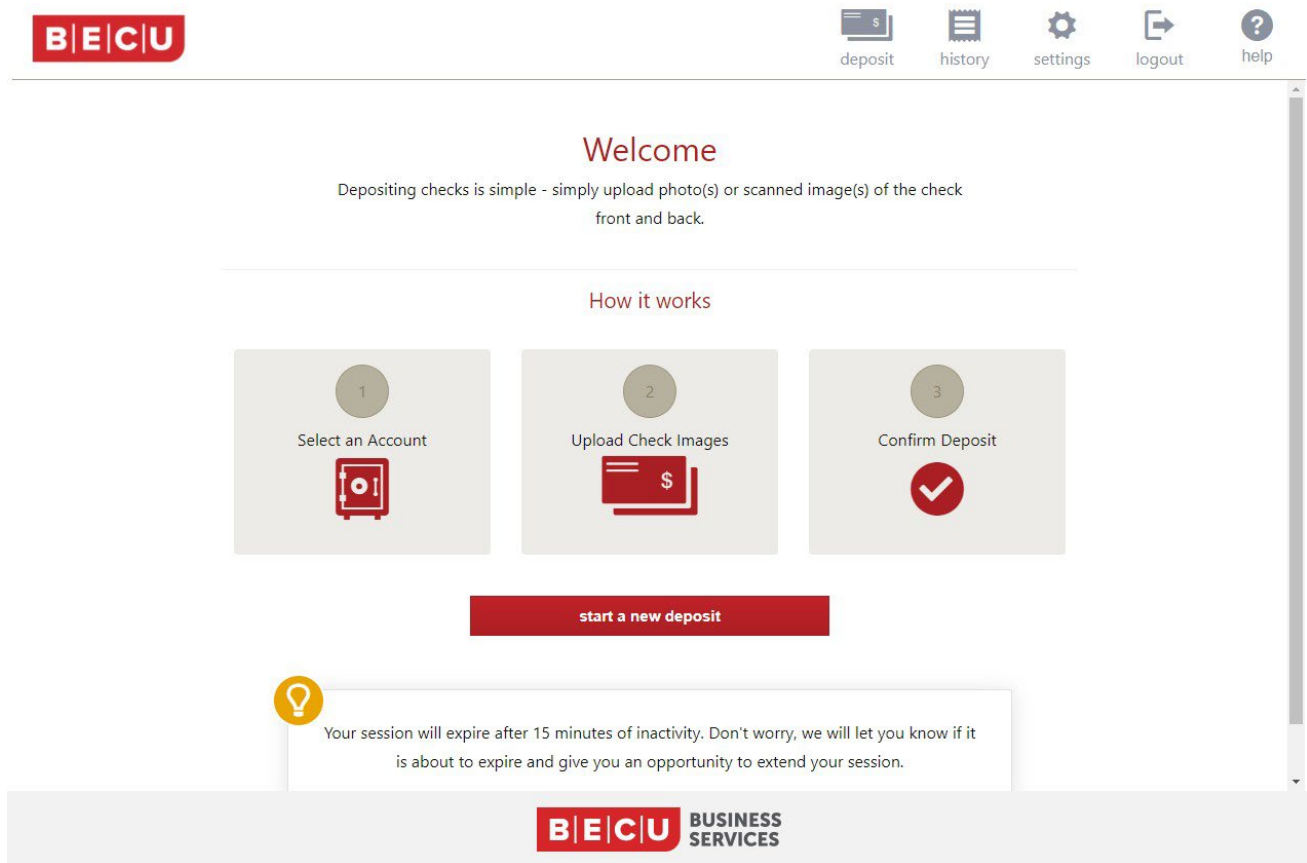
B|E|C|U

deposit history settings logout help

Welcome

Depositing checks is simple - simply upload photo(s) or scanned image(s) of the check front and back.

How it works

1
Select an Account

2
Upload Check Images

$

3
Confirm Deposit

start a new deposit

Your session will expire after 15 minutes of inactivity. Don't worry, we will let you know if it is about to expire and give you an opportunity to extend your session.

B|E|C|U BUSINESS SERVICES